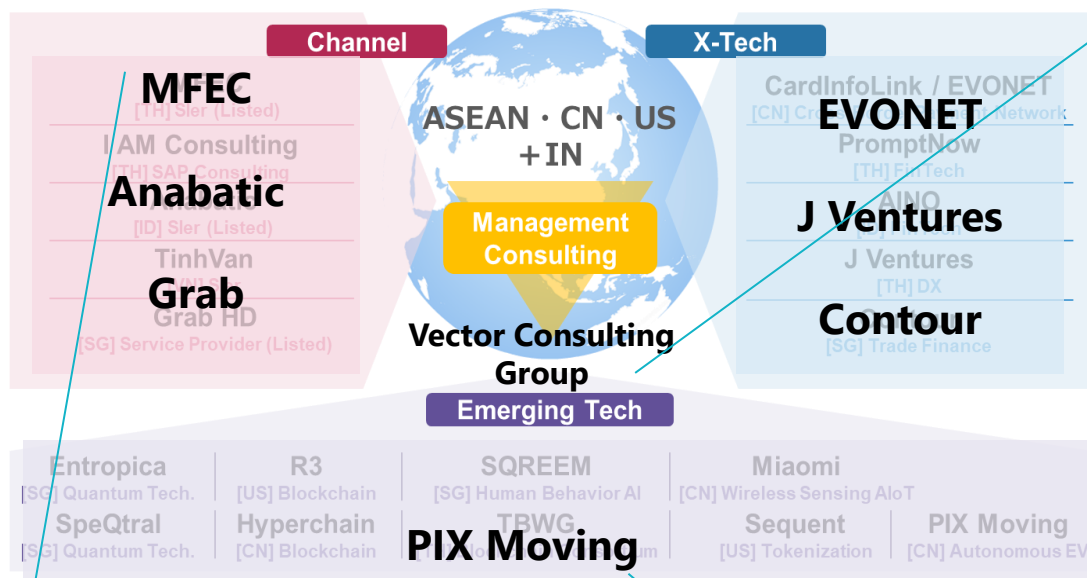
Channel

X-Tech

MFEC
[TH] SIer (Listed)
I AM Consulting
[TH] SAP Consulting
Anabatic
[ID] SIer (Listed)
TinhVan
Grab
Grab HD
[SG] Service Provider (Listed)

ASEAN・CN・US
+IN

Management Consulting

Vector Consulting Group

CardInfoLink / EVONET
EVONET
[CN] Cr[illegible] Network
PromptNow
[TH] FinTech
AINO
J Ventures
J Ventures
[TH] DX
Contour
[SG] Trade Finance

Emerging Tech

| Entropica [SG] Quantum Tech. | R3 [US] Blockchain | SQREEM [SG] Human Behavior AI | Miaomi [CN] Wireless Sensing AIoT | |
|---|---|---|---|---|
| SpeQtral [SG] Quantum Tech. | Hyperchain [CN] Blockchain | TBWG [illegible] | Sequent [US] Tokenization | PIX Moving [CN] Autonomous EV |

PIX Moving